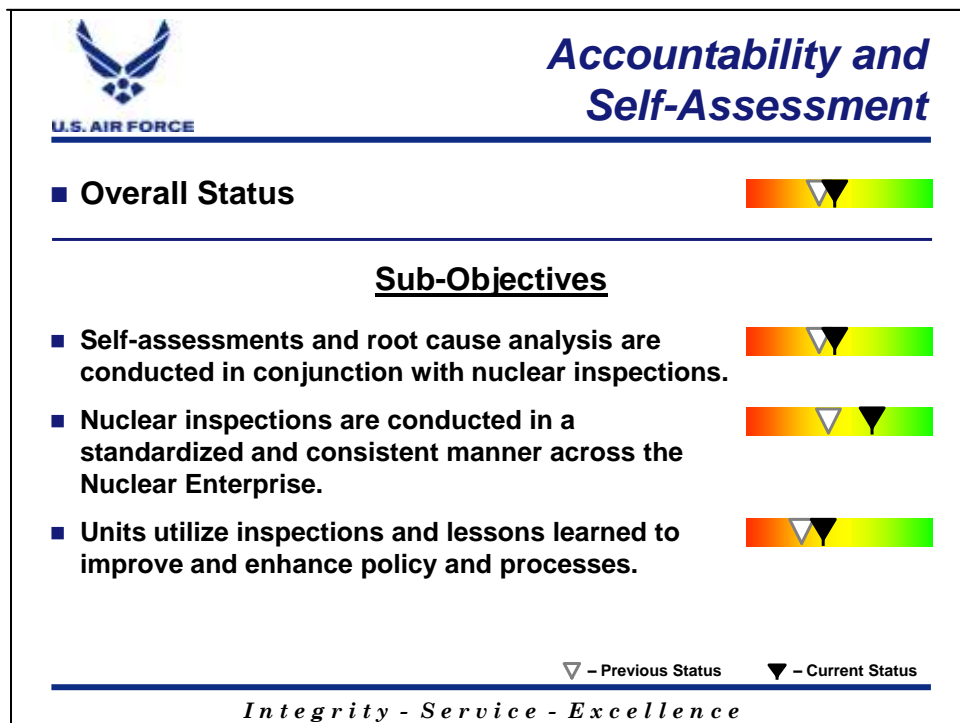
U.S. AIR FORCE

Accountability and Self-Assessment

■ Overall Status

Sub-Objectives

■ Self-assessments and root cause analysis are conducted in conjunction with nuclear inspections.

■ Nuclear inspections are conducted in a standardized and consistent manner across the Nuclear Enterprise.

■ Units utilize inspections and lessons learned to improve and enhance policy and processes.

▽ – Previous Status ▼ – Current Status

Integrity - Service - Excellence